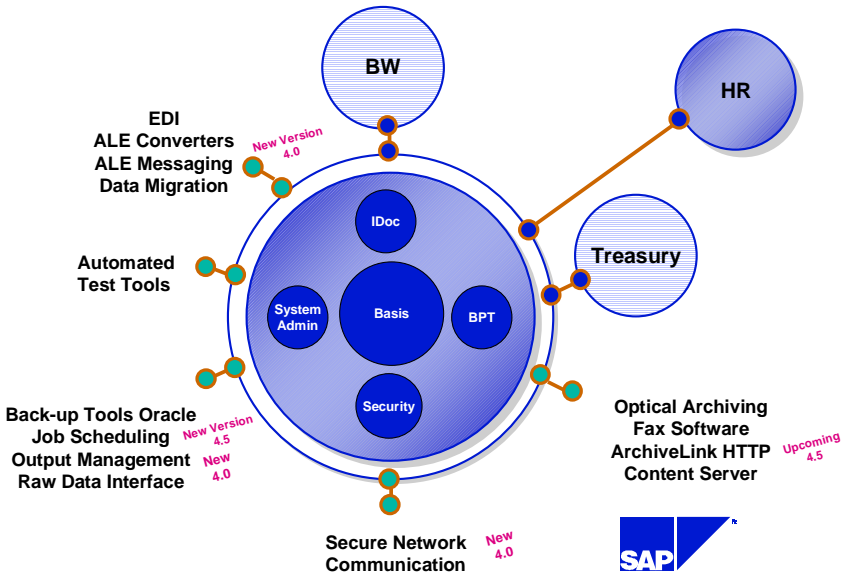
BW

HR

EDI
ALE Converters
ALE Messaging
Data Migration

New Version 4.0

IDoc

Treasury

Automated
Test Tools

System Admin

Basis

BPT

Security

Back-up Tools Oracle
Job Scheduling
Output Management
Raw Data Interface

New Version 4.5

New 4.0

Optical Archiving
Fax Software
ArchiveLink HTTP
Content Server

Upcoming 4.5

Secure Network
Communication

New 4.0

SAP